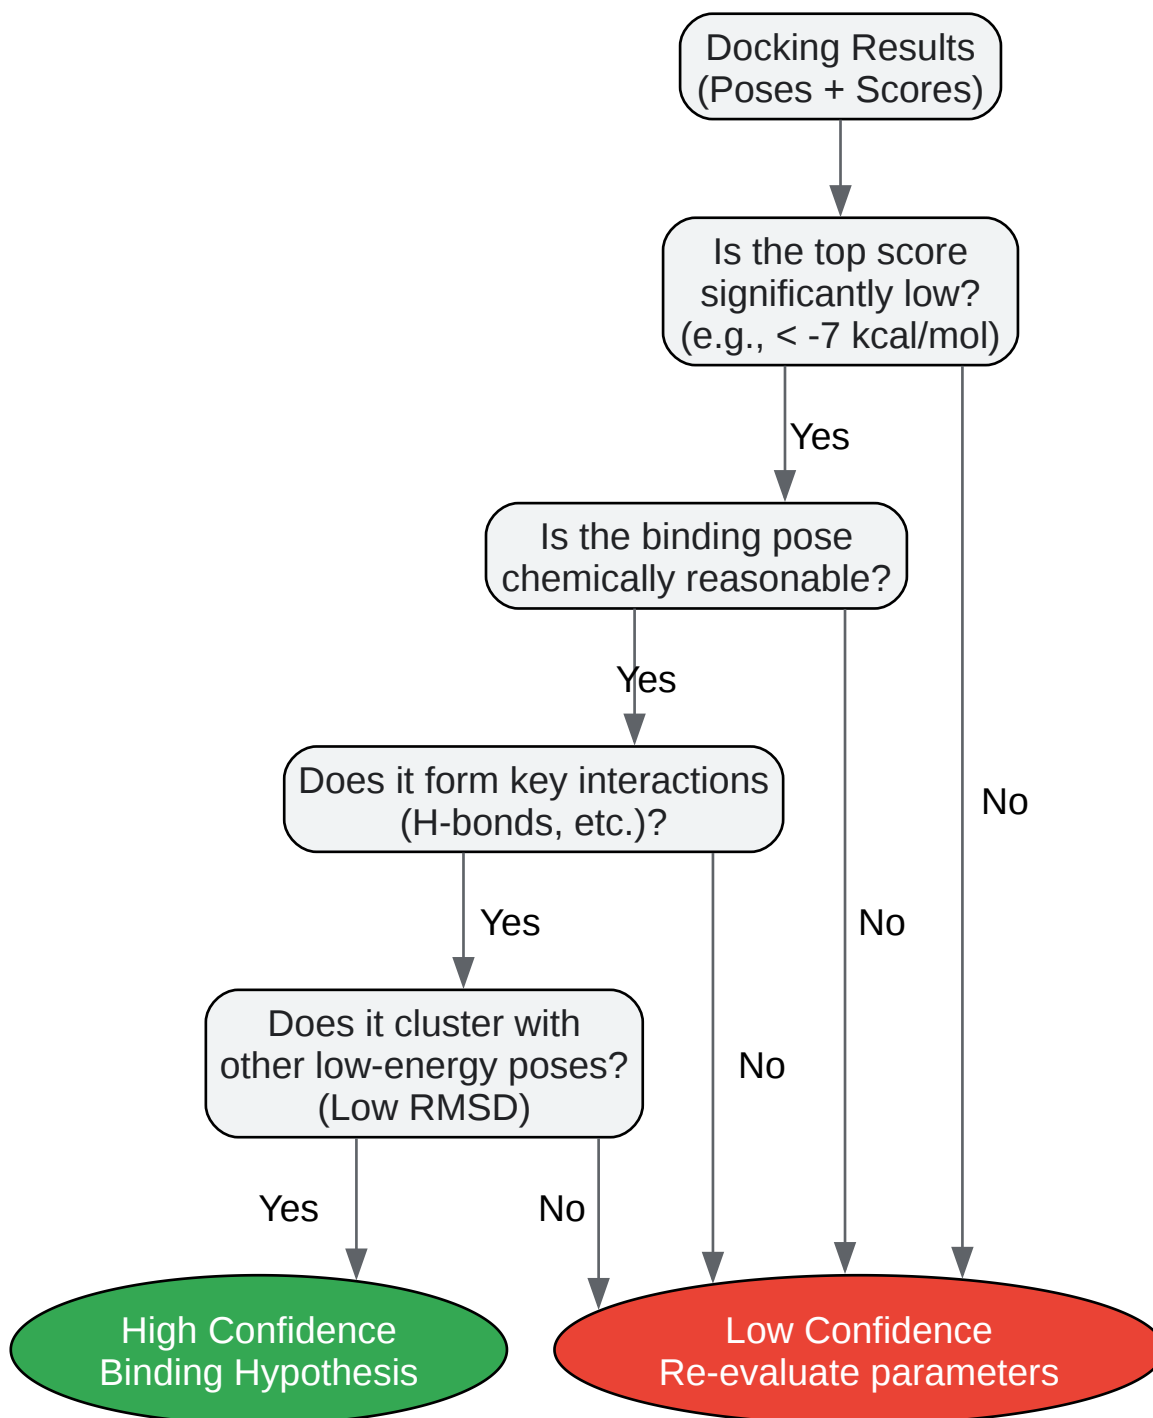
Docking Results
(Poses + Scores)

Is the top score significantly low? (e.g., < -7 kcal/mol)

Yes

Is the binding pose chemically reasonable?

Yes

Does it form key interactions (H-bonds, etc.)?

Yes

Does it cluster with other low-energy poses? (Low RMSD)

No

No

No

Yes

No

High Confidence
Binding Hypothesis

Low Confidence
Re-evaluate parameters